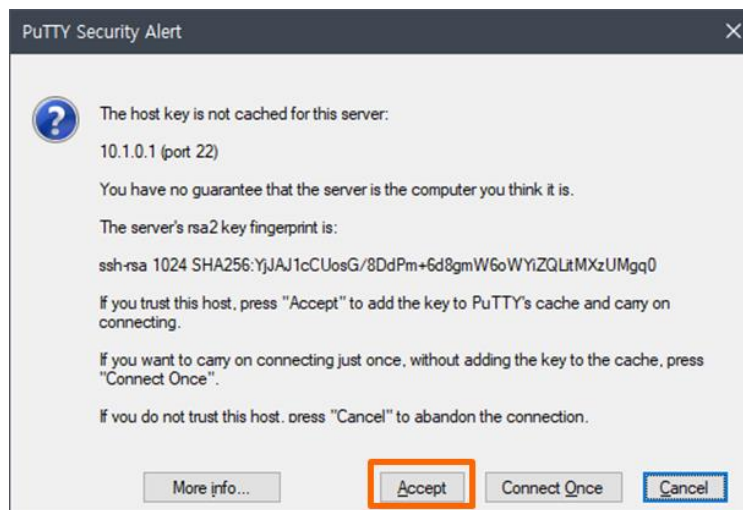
PuTTY Security Alert

The host key is not cached for this server:

10.1.0.1 (port 22)

You have no guarantee that the server is the computer you think it is.

The server's rsa2 key fingerprint is:

ssh-rsa 1024 SHA256:YjJAJ1cCUosG/8DdPm+6d8gmW6oWYiZQLitMXzUMgq0

If you trust this host, press "Accept" to add the key to PuTTY's cache and carry on connecting.

If you want to carry on connecting just once, without adding the key to the cache, press "Connect Once".

If you do not trust this host, press "Cancel" to abandon the connection.

More info...

Accept

Connect Once

Cancel